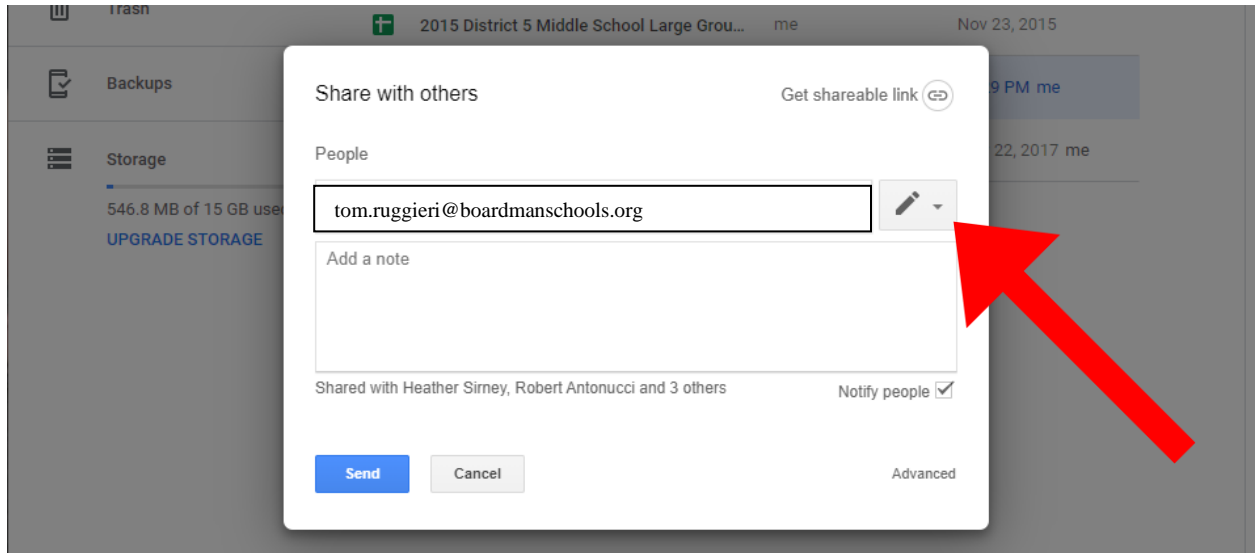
Trash

2015 District 5 Middle School Large Grou... me Nov 23, 2015

Backups

9 PM me

Storage

22, 2017 me

546.8 MB of 15 GB used

UPGRADE STORAGE

Share with others

Get shareable link

People

tom.ruggieri@boardmanschools.org

Add a note

Shared with Heather Sirney, Robert Antonucci and 3 others

Notify people

Send

Cancel

Advanced